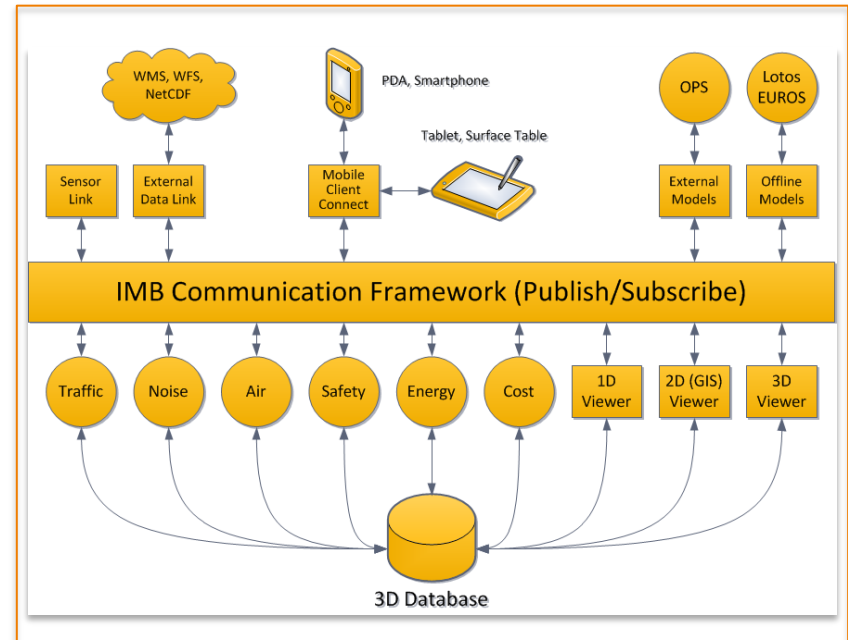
WMS, WFS, NetCDF

PDA, Smartphone

OPS

Lotos EUROS

Tablet, Surface Table

Sensor Link

External Data Link

Mobile Client Connect

External Models

Offline Models

IMB Communication Framework (Publish/Subscribe)

Traffic

Noise

Air

Safety

Energy

Cost

1D Viewer

2D (GIS) Viewer

3D Viewer

3D Database